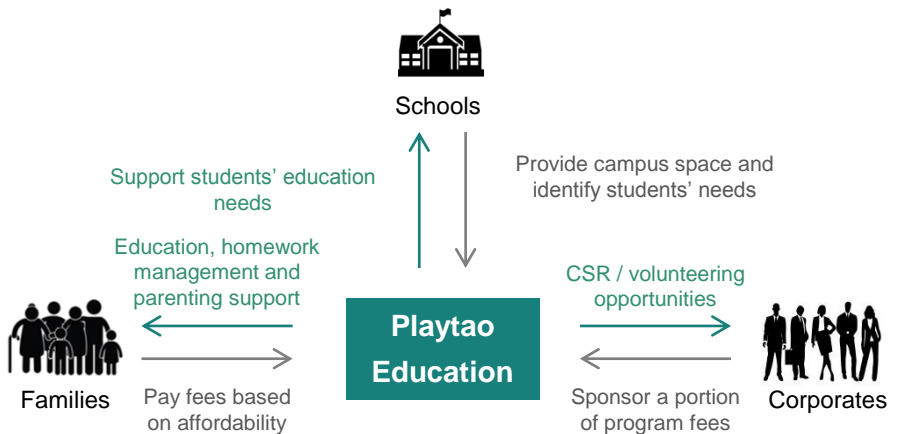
Schools

Support students' education needs

Provide campus space and identify students' needs

Education, homework management and parenting support

CSR / volunteering opportunities

Playtao Education

Families

Pay fees based on affordability

Sponsor a portion of program fees

Corporates